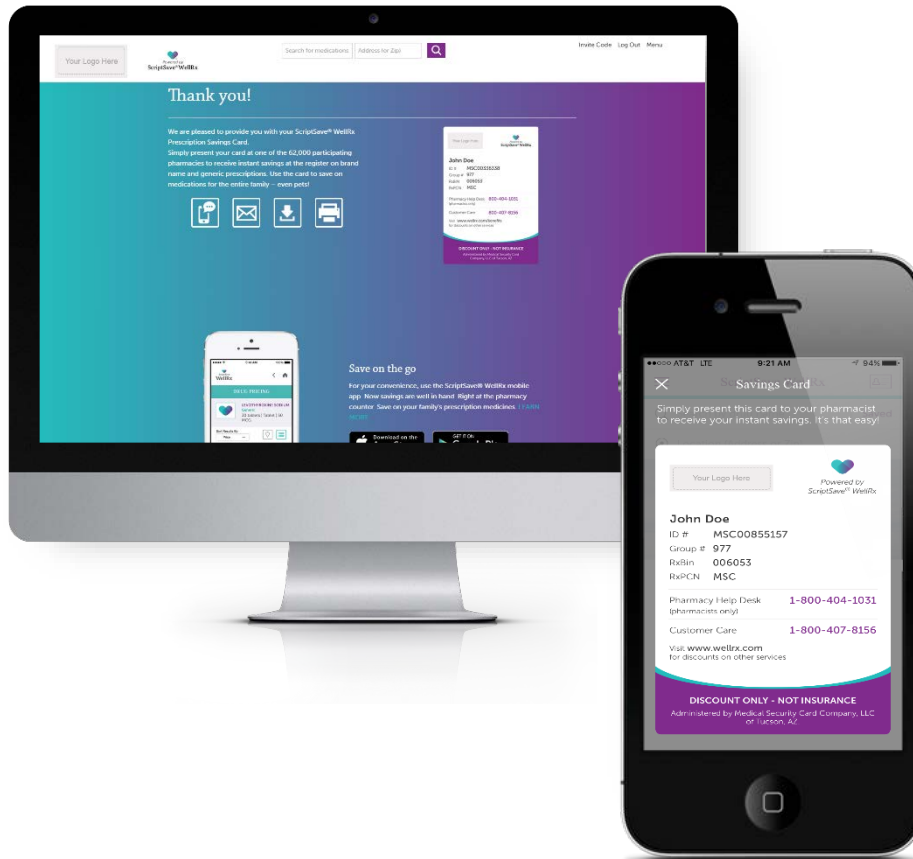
Your Logo Here

Powered by ScriptSave® WellRx

Search for medications

Address for Zip

Invite Code Log Out Menu

Thank you!

We are pleased to provide you with your ScriptSave® WellRx Prescription Savings Card. Simply present your card at one of the 62,000 participating pharmacies to receive instant savings at the register on brand name and generic prescriptions. Use the card to save on medications for the entire family – even pets!

Your Logo Here

ScriptSave® WellRx

John Doe

ID # MSC00855158

Group # 977

RxBin 006053

RxPCN MSC

Pharmacy Help Desk 800-404-1031

Customer Care 800-407-8156

DISCOUNT ONLY - NOT INSURANCE

Save on the go

For your convenience, use the ScriptSave® WellRx mobile app. Now savings are well in hand. Right at the pharmacy counter. Save on your family's prescription medicines. LEARN MORE

Download on the

GET IT ON

●●○○○ AT&T LTE 9:21 AM 94%

Savings Card

Simply present this card to your pharmacist to receive your instant savings. It's that easy!

Your Logo Here

Powered by ScriptSave® WellRx

John Doe

ID # MSC00855157

Group # 977

RxBin 006053

RxPCN MSC

Pharmacy Help Desk (pharmacists only) 1-800-404-1031

Customer Care 1-800-407-8156

Visit www.wellrx.com for discounts on other services

DISCOUNT ONLY - NOT INSURANCE

Administered by Medical Security Card Company, LLC of Tucson, AZ